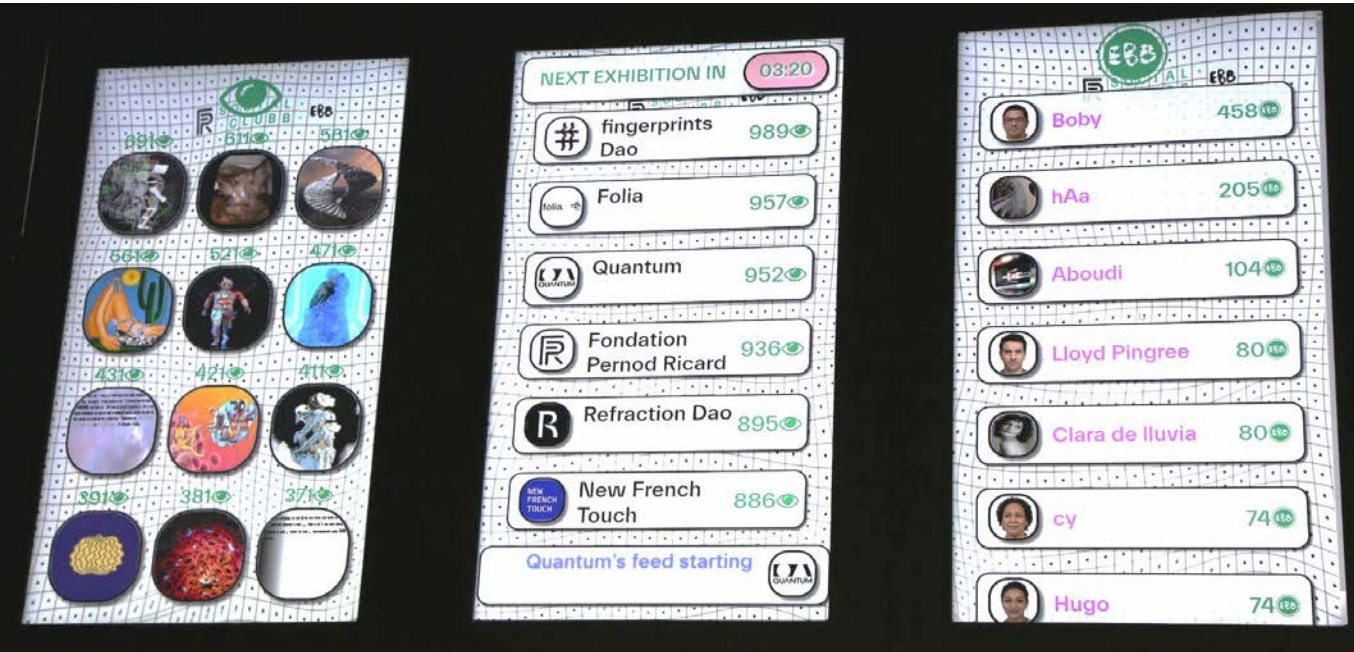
R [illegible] CLUBB EBB

681 611 581

561 521 471

431 421 411

391 381 371

NEXT EXHIBITION IN 03:20

fingerprints Dao 989

folia Folia 957

QUANTUM Quantum 952

Fondation Pernod Ricard 936

Refraction Dao 895

NEW FRENCH TOUCH New French Touch 886

Quantum's feed starting QUANTUM

EBB

R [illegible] EBB

Boby 458

hAa 205

Aboudi 104

Lloyd Pingree 80

Clara de lluvia 80

cy 74

Hugo 74